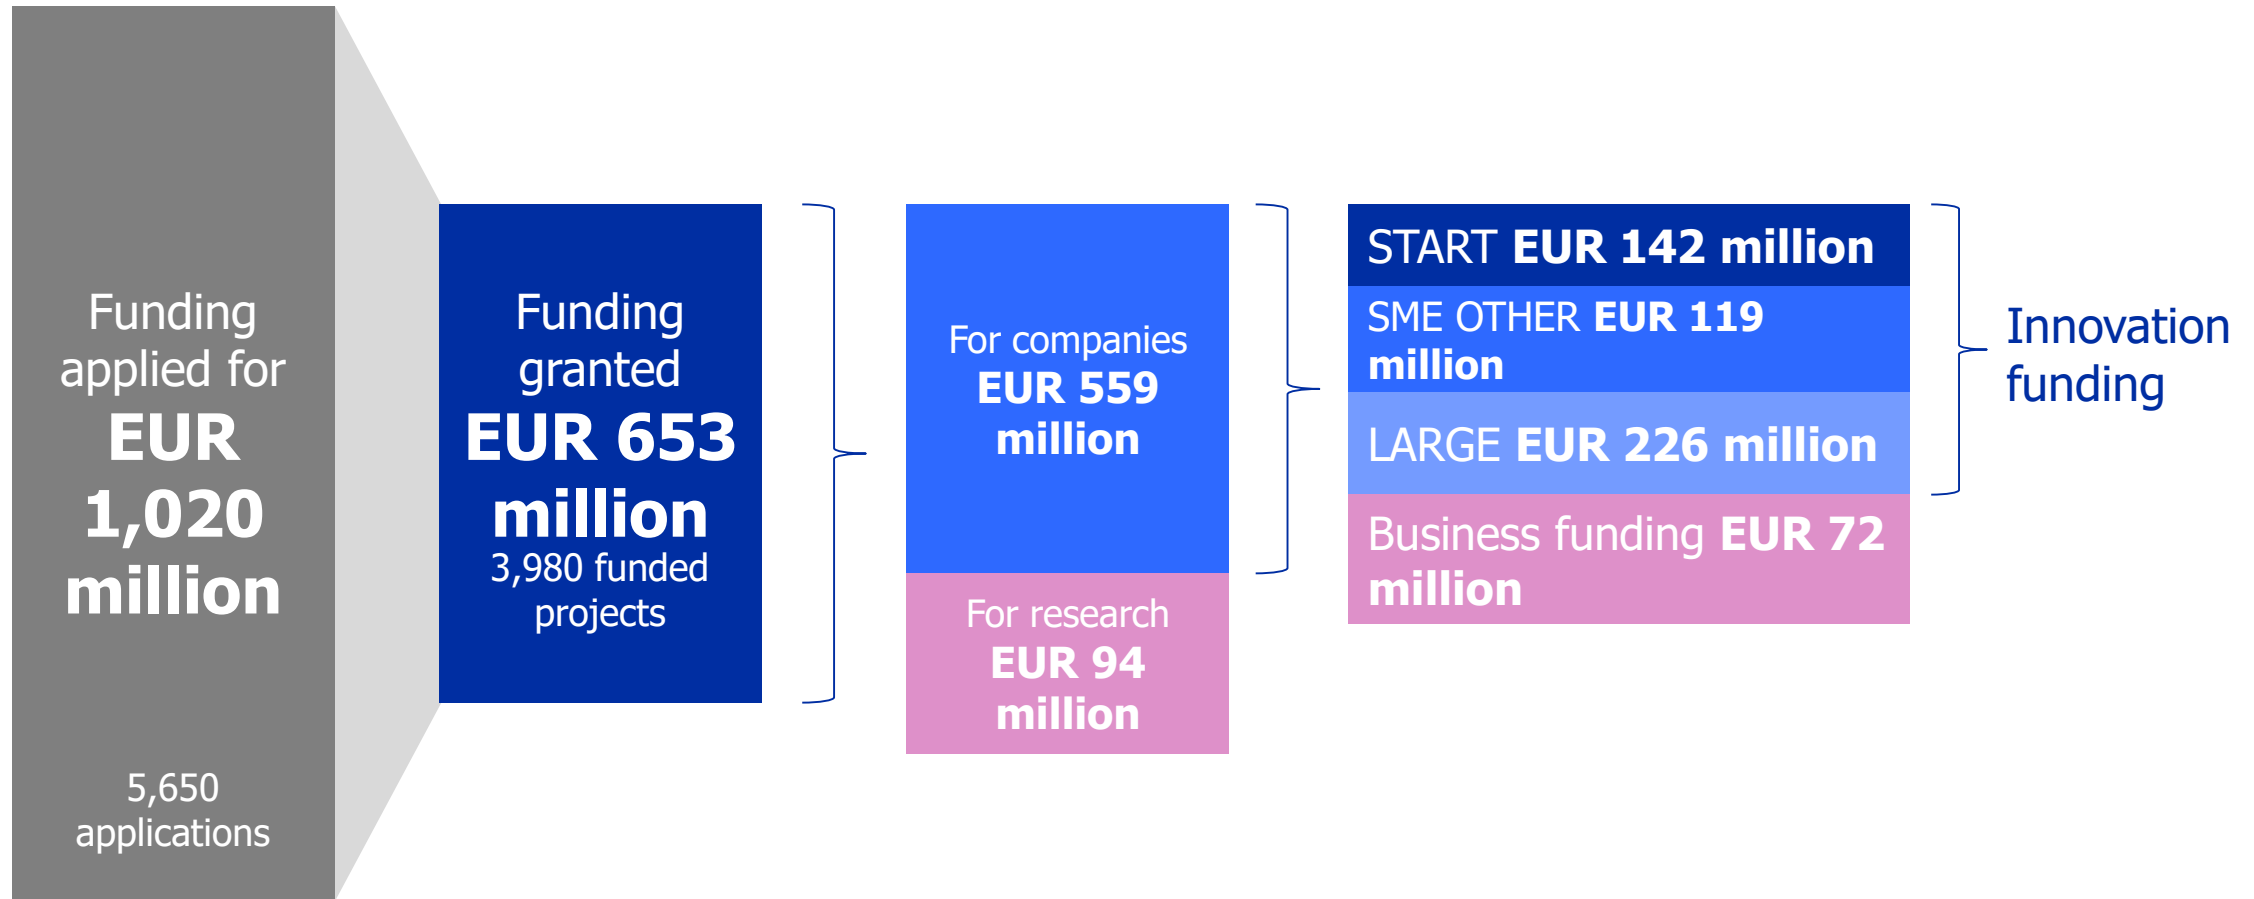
Funding applied for EUR 1,020 million

5,650 applications

Funding granted EUR 653 million 3,980 funded projects

For companies EUR 559 million

For research EUR 94 million

START EUR 142 million

SME OTHER EUR 119 million

LARGE EUR 226 million

Business funding EUR 72 million

Innovation funding